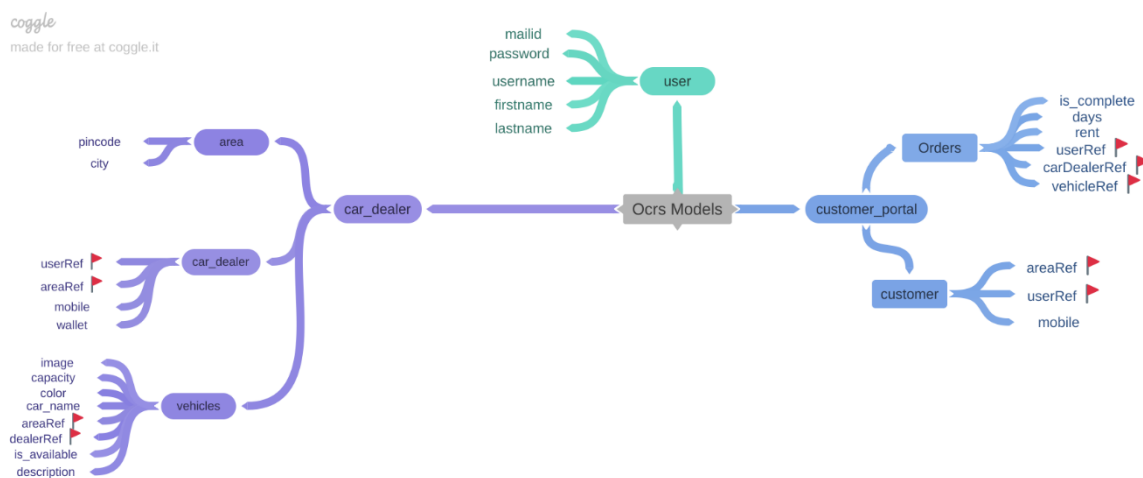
coggle
made for free at coggle.it

mailid
password
username
firstname
lastname
user

Ocrs Models

car_dealer
area
pincode
city
car_dealer
userRef
areaRef
mobile
wallet
vehicles
image
capacity
color
car_name
areaRef
dealerRef
is_available
description

customer_portal
Orders
is_complete
days
rent
userRef
carDealerRef
vehicleRef
customer
areaRef
userRef
mobile